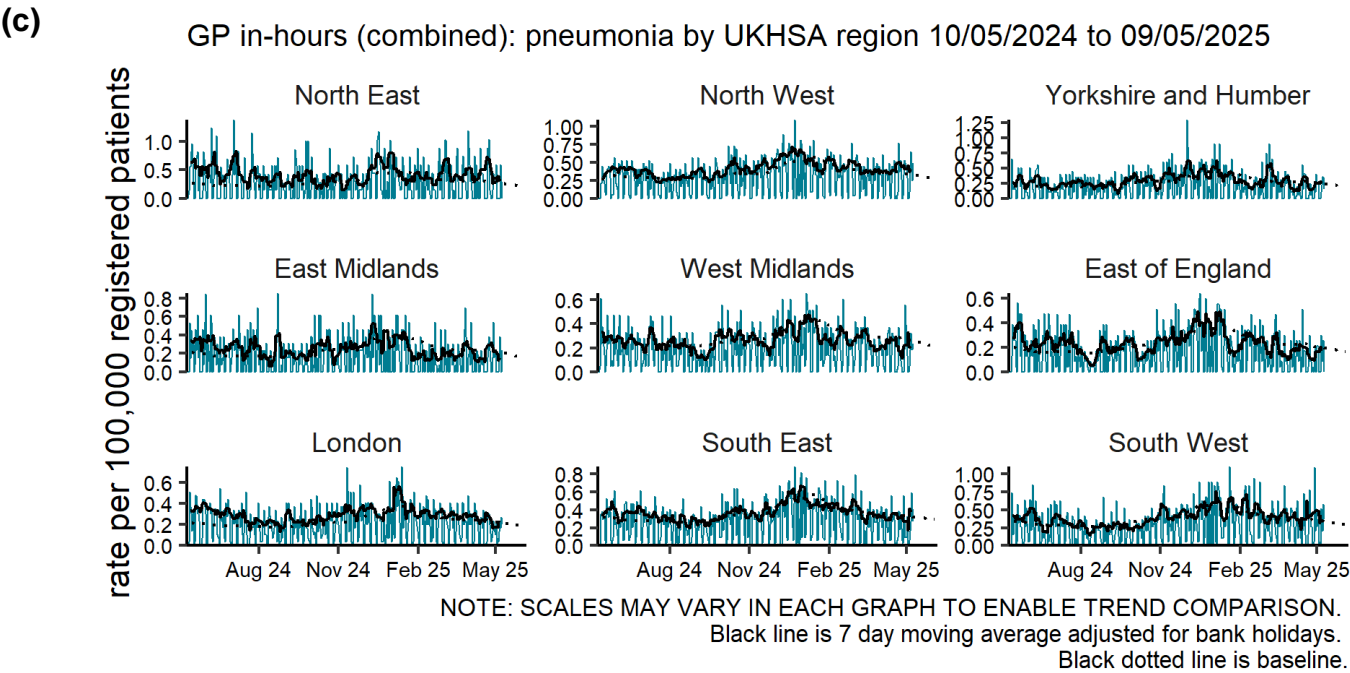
(c)

GP in-hours (combined): pneumonia by UKHSA region 10/05/2024 to 09/05/2025

rate per 100,000 registered patients

North East
1.0
0.5
0.0

North West
1.00
0.75
0.50
0.25
0.00

Yorkshire and Humber
1.25
1.00
0.75
0.50
0.25
0.00

East Midlands
0.8
0.6
0.4
0.2
0.0

West Midlands
0.6
0.4
0.2
0.0

East of England
0.6
0.4
0.2
0.0

London
0.6
0.4
0.2
0.0

South East
0.8
0.6
0.4
0.2
0.0

South West
1.00
0.75
0.50
0.25
0.00

Aug 24 Nov 24 Feb 25 May 25

Aug 24 Nov 24 Feb 25 May 25

Aug 24 Nov 24 Feb 25 May 25

NOTE: SCALES MAY VARY IN EACH GRAPH TO ENABLE TREND COMPARISON.
Black line is 7 day moving average adjusted for bank holidays.
Black dotted line is baseline.